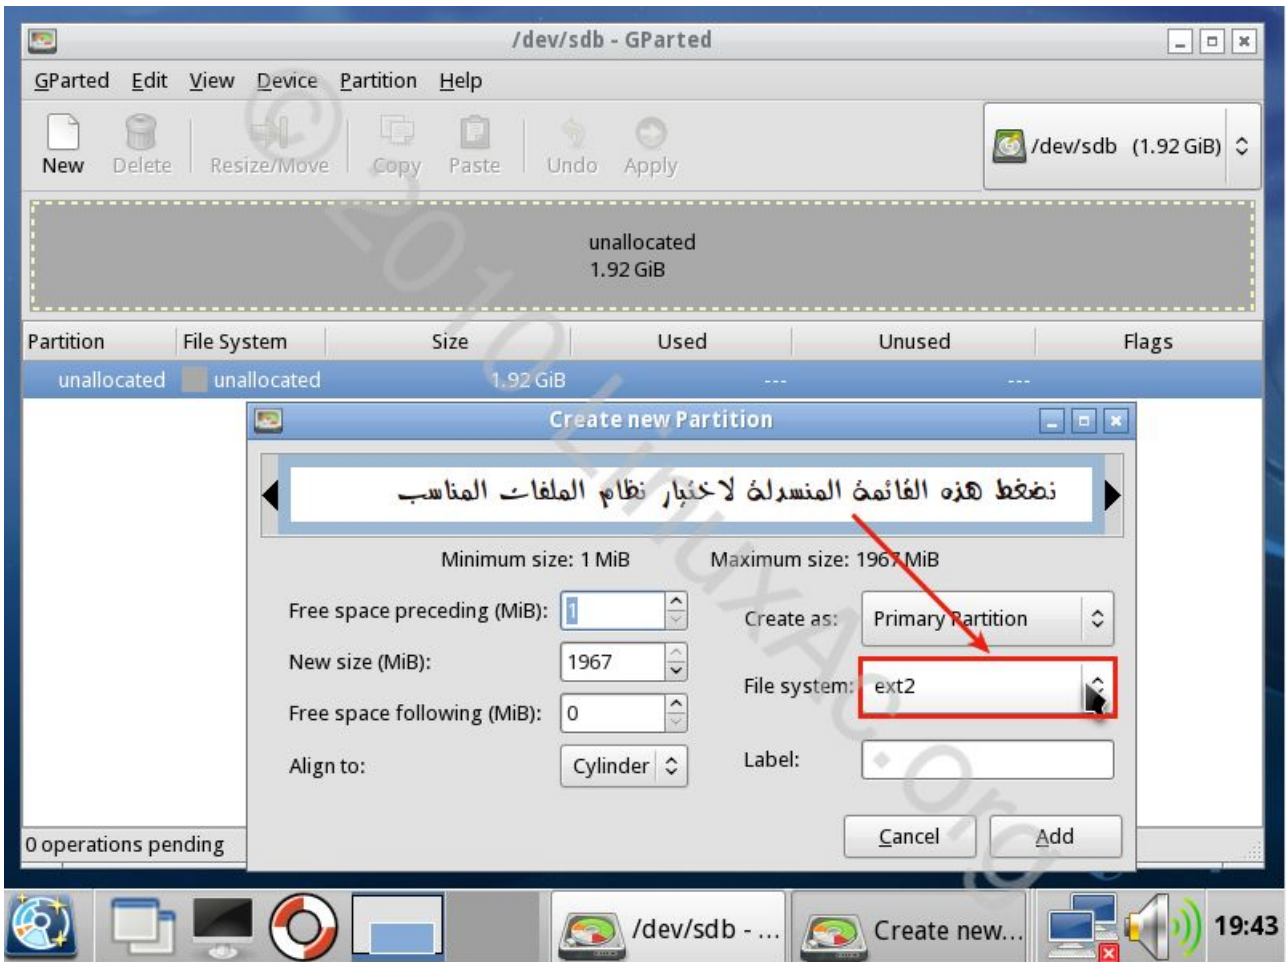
/dev/sdb - GParted

GParted Edit View Device Partition Help

New Delete Resize/Move Copy Paste Undo Apply

/dev/sdb (1.92 GiB)

unallocated
1.92 GiB

| Partition | File System | Size | Used | Unused | Flags |
|---|---|---|---|---|---|
| unallocated | unallocated | 1.92 GiB | --- | --- | |

Create new Partition

نضغط هذه القائمة المنسدلة لاختيار نظام الملفات المناسب

Minimum size: 1 MiB
Maximum size: 1967 MiB

Free space preceding (MiB): 1
New size (MiB): 1967
Free space following (MiB): 0
Align to: Cylinder

Create as: Primary Partition
File system: ext2
Label:

Cancel Add

0 operations pending

©2010LinuxAC.org

/dev/sdb - ...
Create new...
19:43